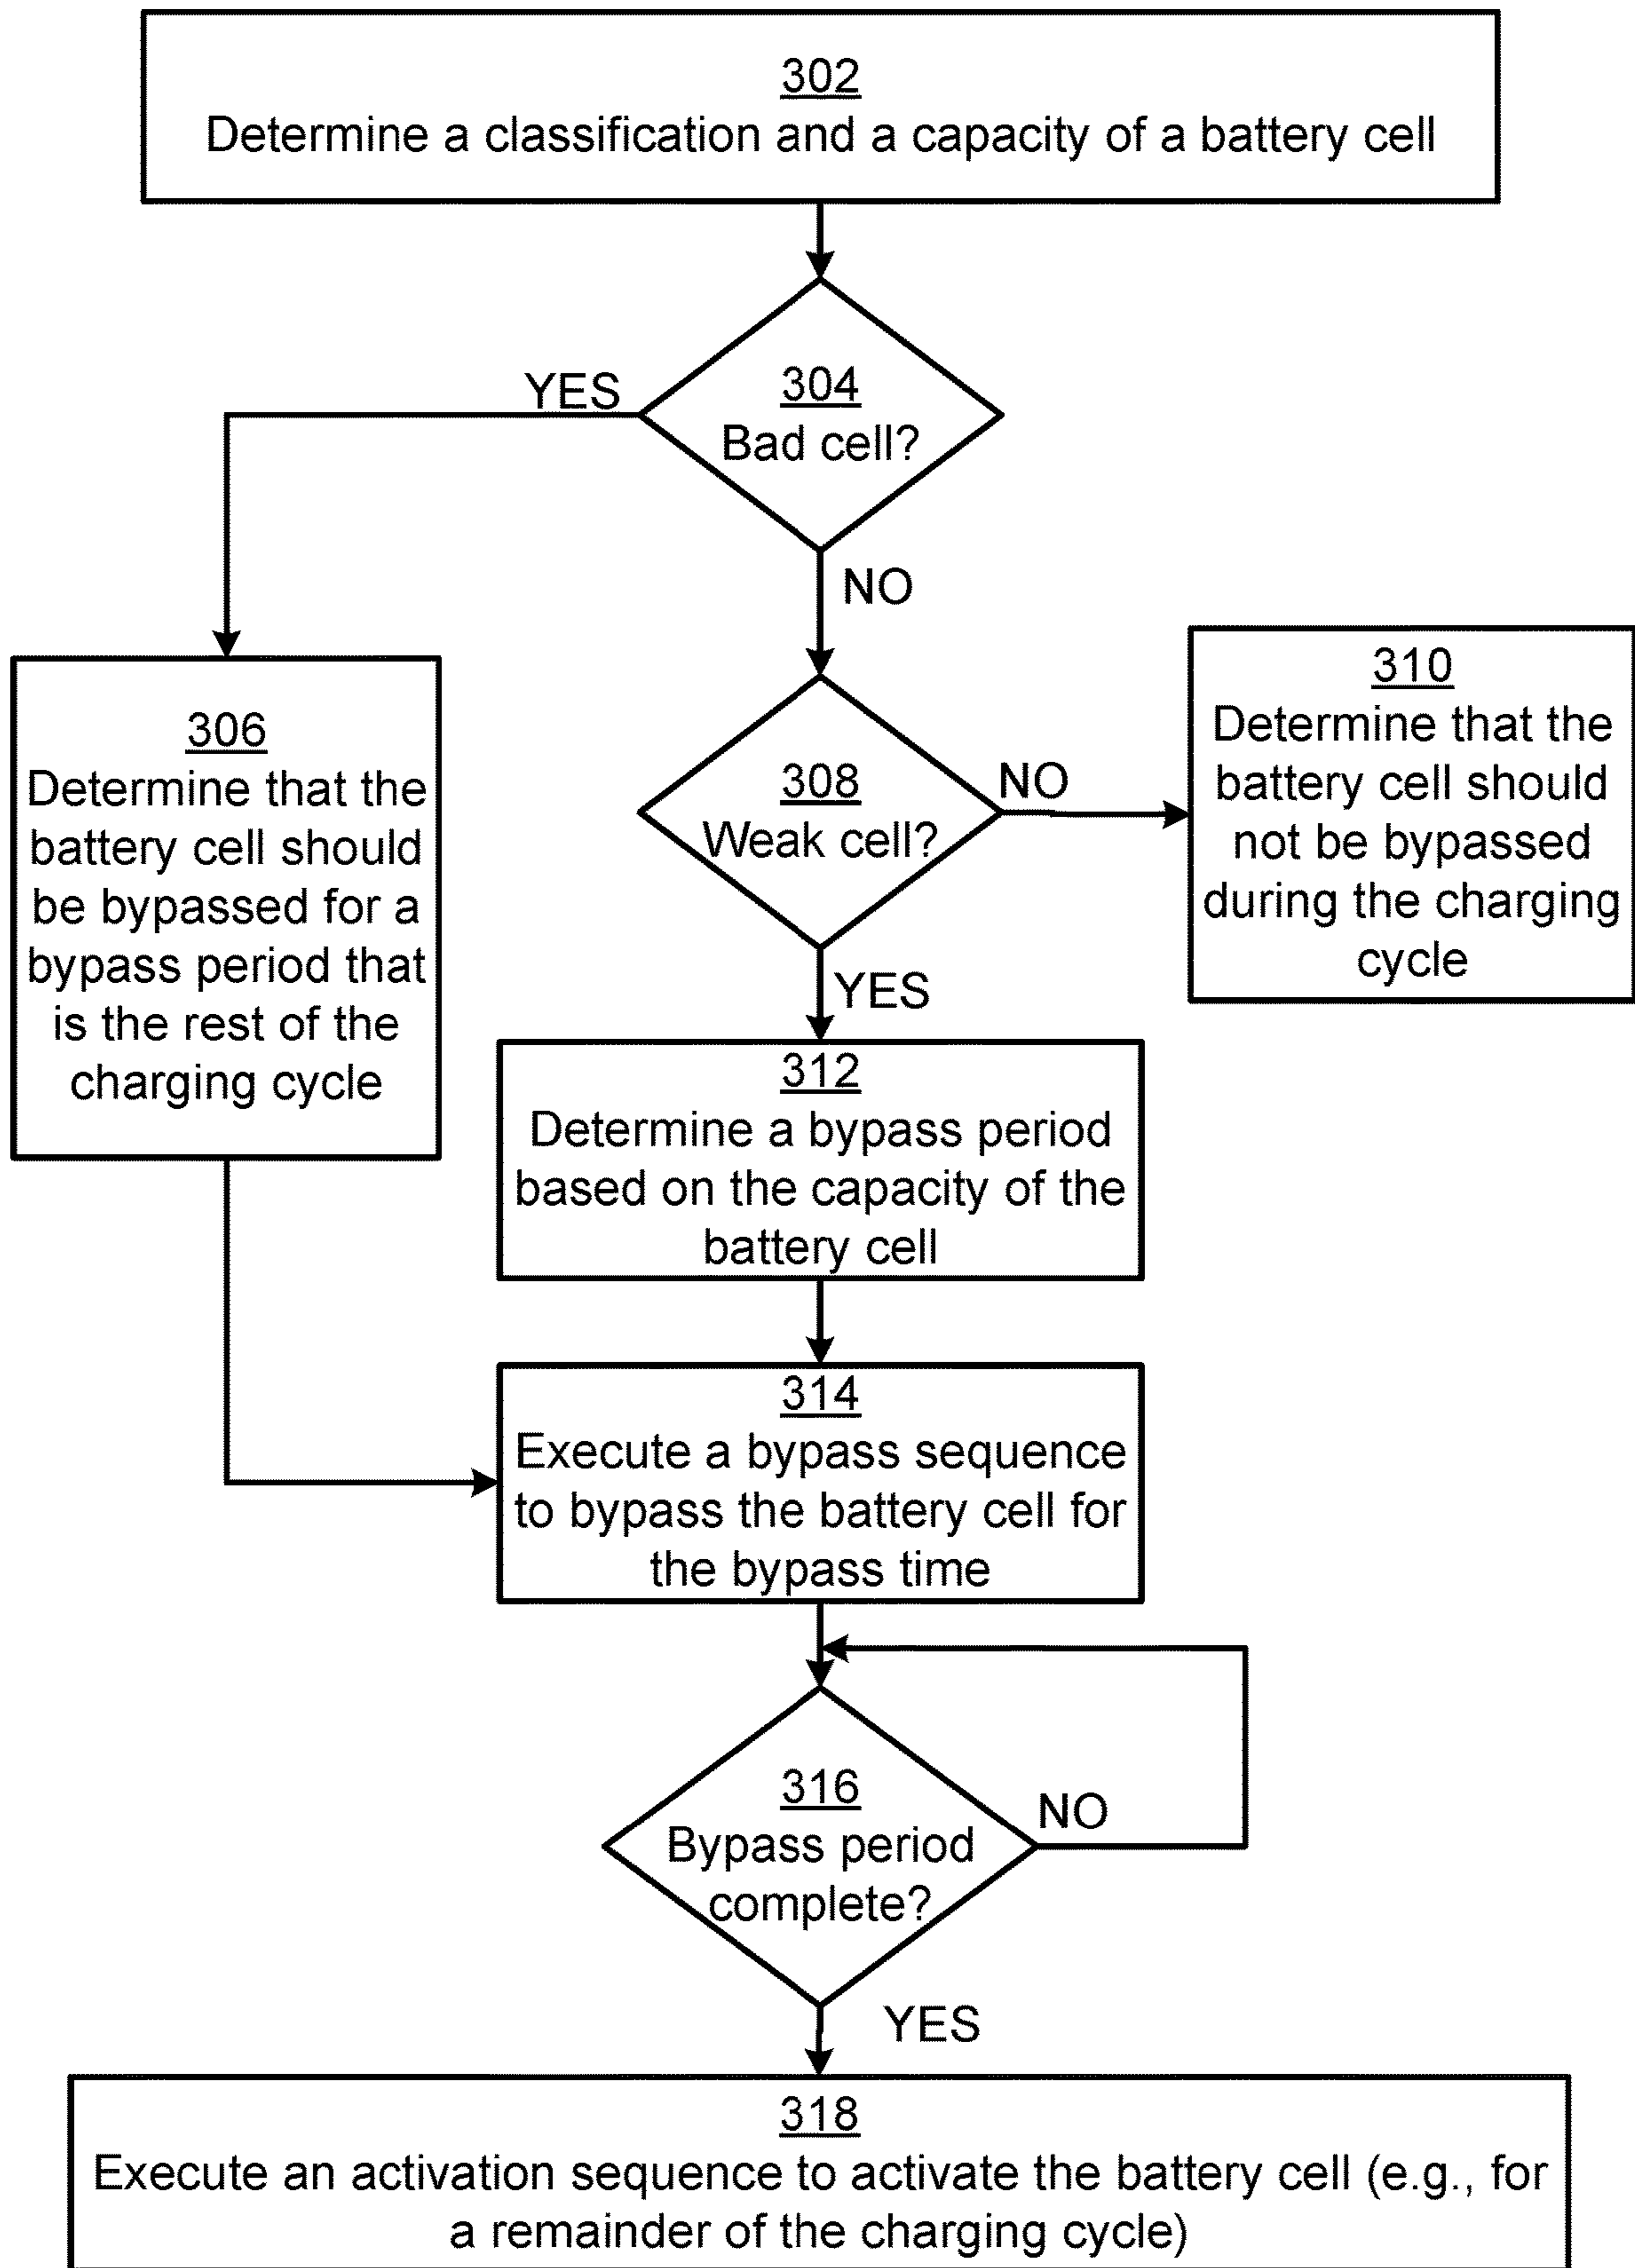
302
Determine a classification and a capacity of a battery cell

304
Bad cell?

YES

NO

306
Determine that the battery cell should be bypassed for a bypass period that is the rest of the charging cycle

308
Weak cell?

NO

310
Determine that the battery cell should not be bypassed during the charging cycle

YES

312
Determine a bypass period based on the capacity of the battery cell

314
Execute a bypass sequence to bypass the battery cell for the bypass time

316
Bypass period complete?

NO

YES

318
Execute an activation sequence to activate the battery cell (e.g., for a remainder of the charging cycle)